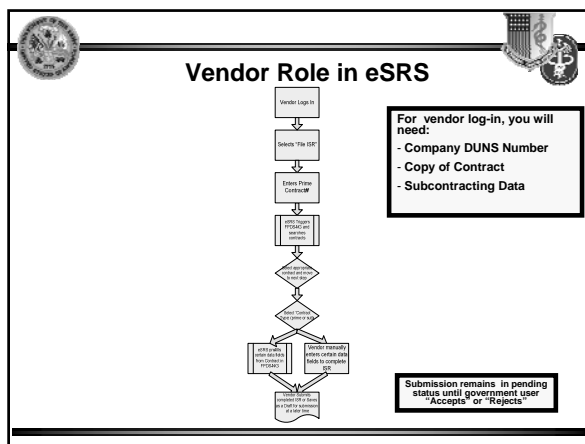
Vendor Role in eSRS

Vendor Logs In

Selects "File ISR"

Enters Prime Contract#

eSRS Triggers FPDS-NG and searches contracts

Select appropriate contract and return to next step

Select "Continue" (yes or no)

eSRS prefills certain data fields from Contract in FPDS-NG

Vendor manually enters certain data fields to complete ISR

Vendor Submits completed ISR or Saves as a Draft for submission at a later time

For vendor log-in, you will need:
- Company DUNS Number
- Copy of Contract
- Subcontracting Data

Submission remains in pending status until government user "Accepts" or "Rejects"